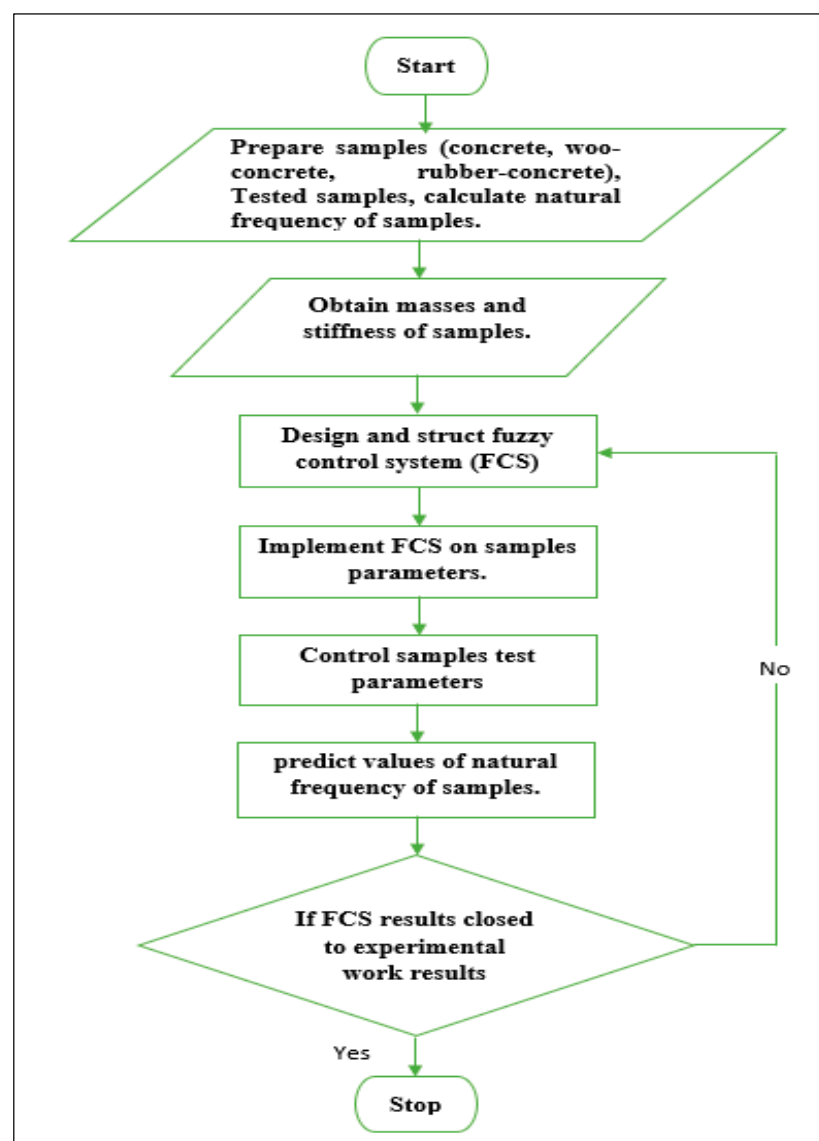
Start

Prepare samples (concrete, woo-concrete, rubber-concrete), Tested samples, calculate natural frequency of samples.

Obtain masses and stiffness of samples.

Design and struct fuzzy control system (FCS)

Implement FCS on samples parameters.

Control samples test parameters

predict values of natural frequency of samples.

If FCS results closed to experimental work results

No

Yes

Stop